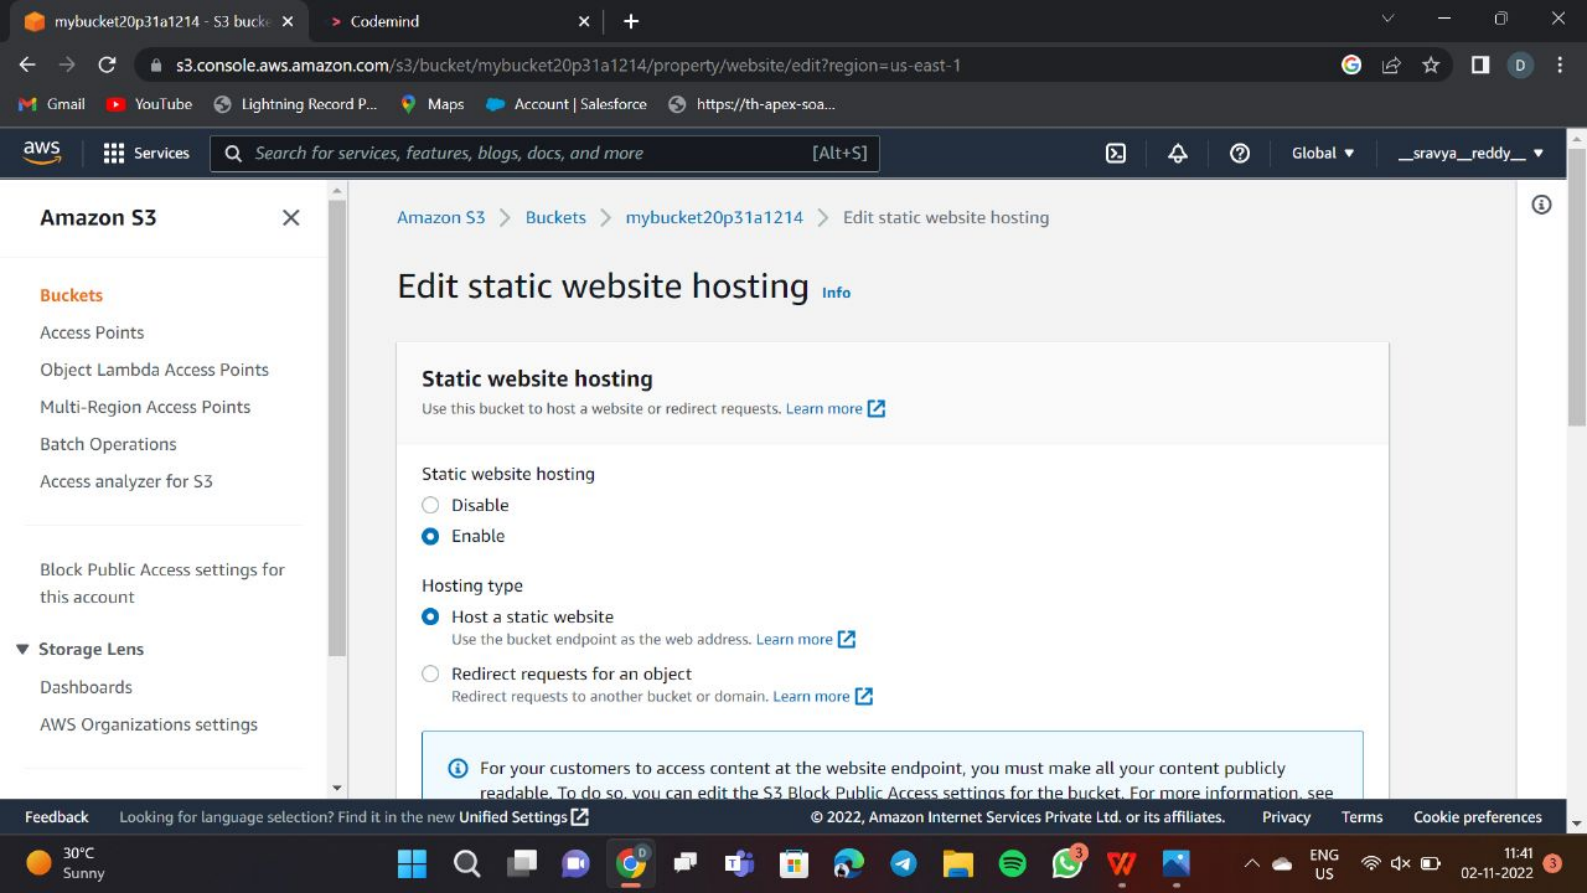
mybucket20p31a1214 - S3 bucke ×
Codemind ×
+

s3.console.aws.amazon.com/s3/bucket/mybucket20p31a1214/property/website/edit?region=us-east-1

Gmail YouTube Lightning Record P... Maps Account | Salesforce https://th-apex-soa...

aws Services Search for services, features, blogs, docs, and more [Alt+S] Global __sravya__reddy__

Amazon S3 ×

Buckets
Access Points
Object Lambda Access Points
Multi-Region Access Points
Batch Operations
Access analyzer for S3

Block Public Access settings for this account

Storage Lens
Dashboards
AWS Organizations settings

Amazon S3 > Buckets > mybucket20p31a1214 > Edit static website hosting

Edit static website hosting Info

Static website hosting
Use this bucket to host a website or redirect requests. Learn more

Static website hosting
Disable
Enable

Hosting type
Host a static website
Use the bucket endpoint as the web address. Learn more
Redirect requests for an object
Redirect requests to another bucket or domain. Learn more

For your customers to access content at the website endpoint, you must make all your content publicly readable. To do so, you can edit the S3 Block Public Access settings for the bucket. For more information, see

Feedback Looking for language selection? Find it in the new Unified Settings © 2022, Amazon Internet Services Private Ltd. or its affiliates. Privacy Terms Cookie preferences

30°C Sunny
ENG US
11:41 02-11-2022